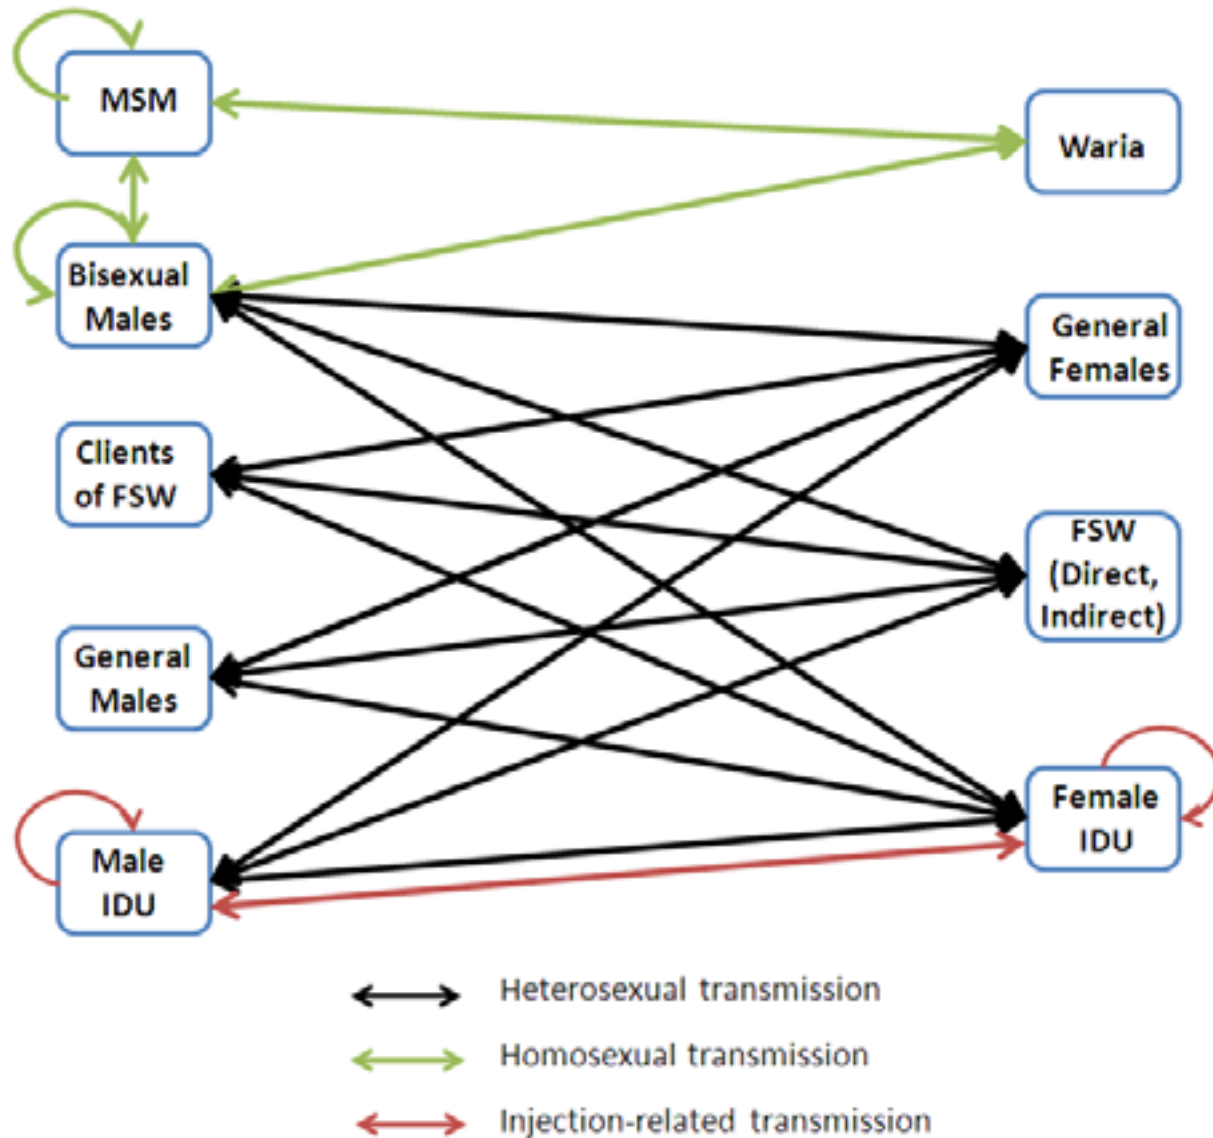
MSM

Waria

Bisexual Males

General Females

Clients of FSW

FSW (Direct, Indirect)

General Males

Male IDU

Female IDU

Heterosexual transmission

Homosexual transmission

Injection-related transmission